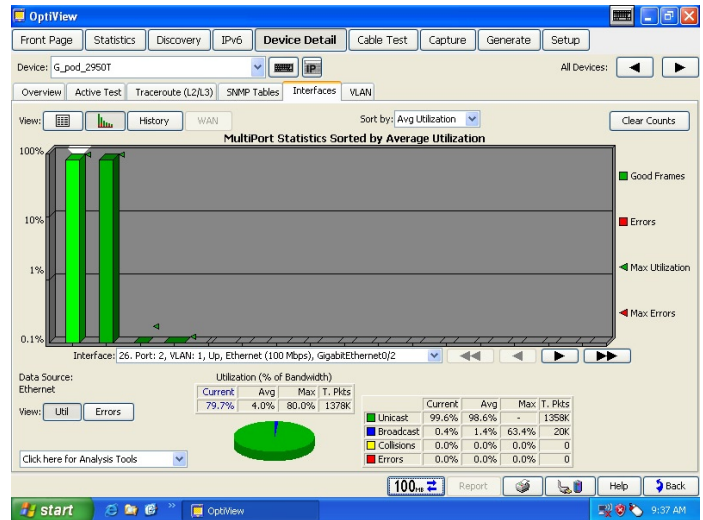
OptiView

Front Page | Statistics | Discovery | IPv6 | Device Detail | Cable Test | Capture | Generate | Setup

Device: G_pod_2950T

IP

All Devices:

Overview | Active Test | Traceroute (L2/L3) | SNMP Tables | Interfaces | VLAN

View: History | WAN

Sort by: Avg Utilization

Clear Counts

MultiPort Statistics Sorted by Average Utilization

100%

10%

1%

0.1%

Good Frames

Errors

Max Utilization

Max Errors

Interface: 26. Port: 2, VLAN: 1, Up, Ethernet (100 Mbps), GigabitEthernet0/2

Data Source:
Ethernet

View: Util | Errors

Utilization (% of Bandwidth)

| Current | Avg | Max | T. Pkts |
|---|---|---|---|
| 79.7% | 4.0% | 80.0% | 1378K |

| | Current | Avg | Max | T. Pkts |
|---|---|---|---|---|
| Unicast | 99.6% | 98.6% | - | 1358K |
| Broadcast | 0.4% | 1.4% | 63.4% | 20K |
| Collisions | 0.0% | 0.0% | 0.0% | 0 |
| Errors | 0.0% | 0.0% | 0.0% | 0 |

Click here for Analysis Tools

100 | Report | Help | Back

start | OptiView | 9:37 AM